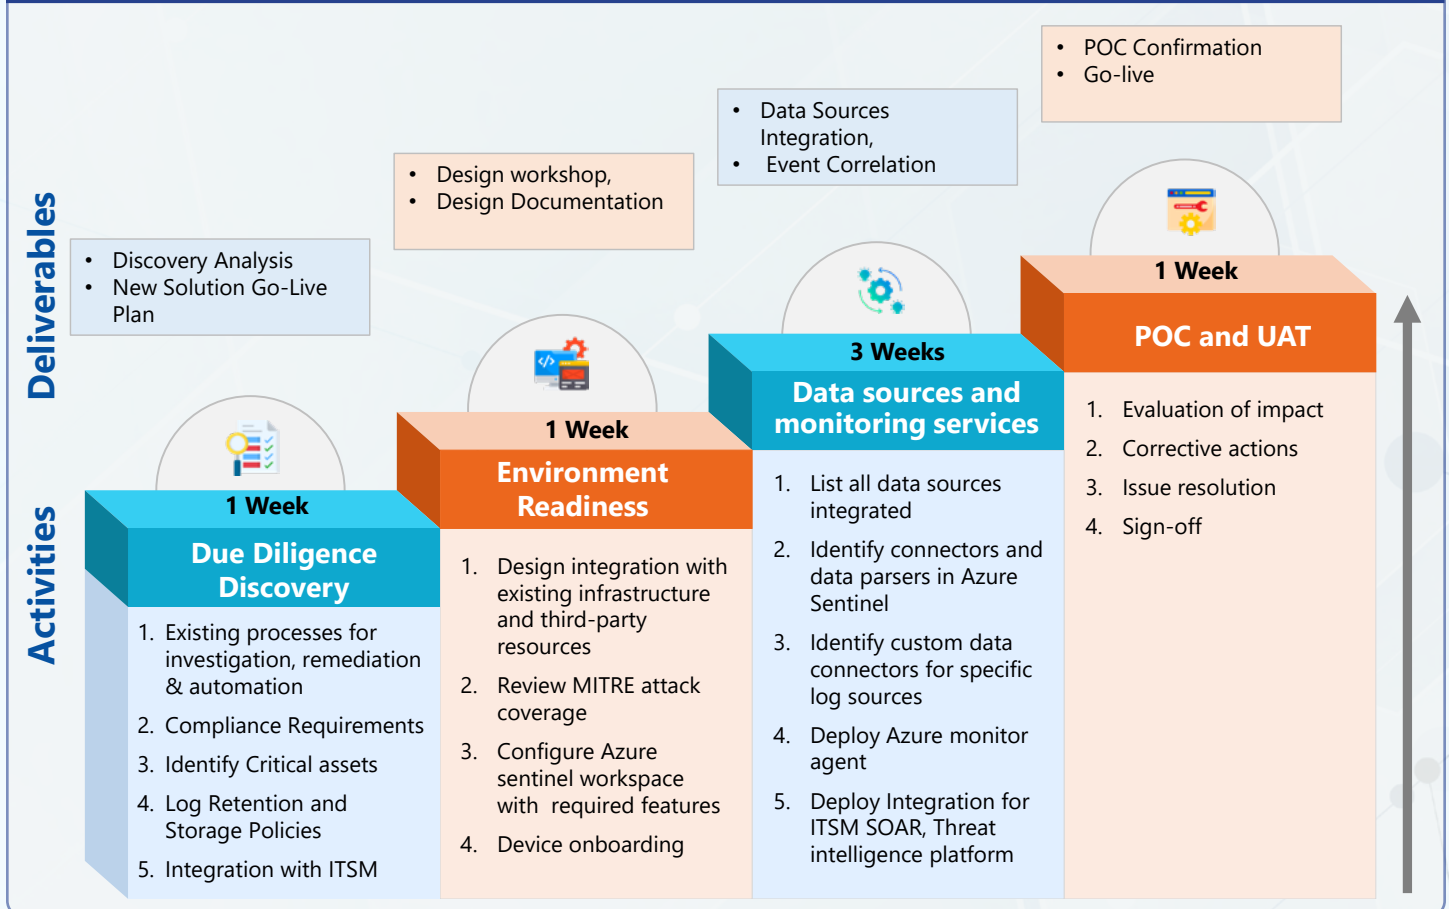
Deliverables

Activities

- Discovery Analysis
- New Solution Go-Live Plan

- Design workshop,
- Design Documentation

- Data Sources Integration,
- Event Correlation

- POC Confirmation
- Go-live

1 Week
Due Diligence Discovery
1. Existing processes for investigation, remediation & automation
2. Compliance Requirements
3. Identify Critical assets
4. Log Retention and Storage Policies
5. Integration with ITSM

1 Week
Environment Readiness
1. Design integration with existing infrastructure and third-party resources
2. Review MITRE attack coverage
3. Configure Azure sentinel workspace with required features
4. Device onboarding

3 Weeks
Data sources and monitoring services
1. List all data sources integrated
2. Identify connectors and data parsers in Azure Sentinel
3. Identify custom data connectors for specific log sources
4. Deploy Azure monitor agent
5. Deploy Integration for ITSM SOAR, Threat intelligence platform

1 Week
POC and UAT
1. Evaluation of impact
2. Corrective actions
3. Issue resolution
4. Sign-off